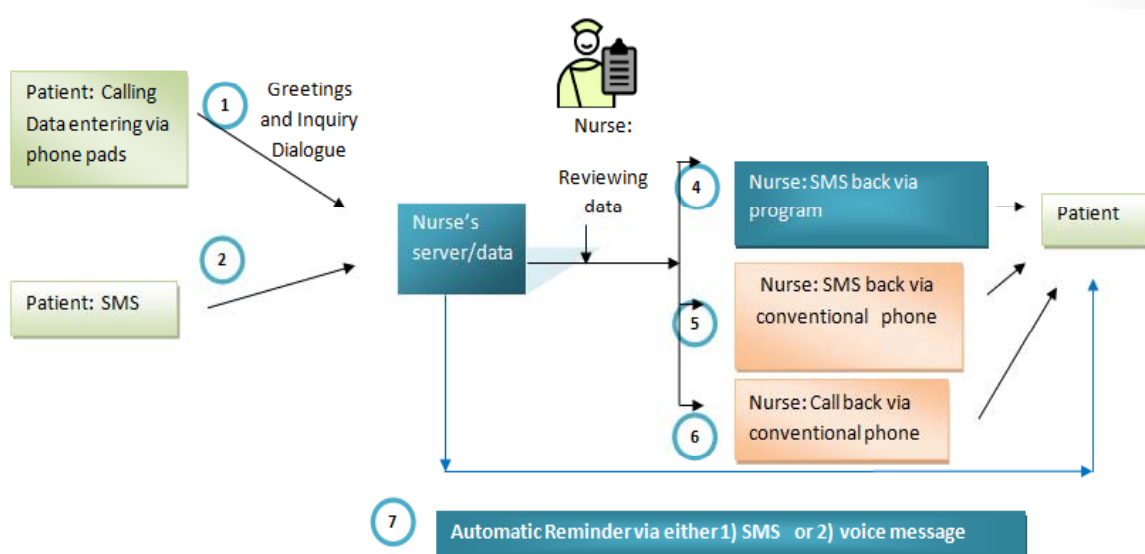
Patient: Calling Data entering via phone pads

1

Greetings and Inquiry Dialogue

Nurse:

Reviewing data

Nurse's server/data

2

Patient: SMS

4

Nurse: SMS back via program

Patient

Nurse: SMS back via conventional phone

5

Nurse: Call back via conventional phone

6

7

Automatic Reminder via either 1) SMS or 2) voice message